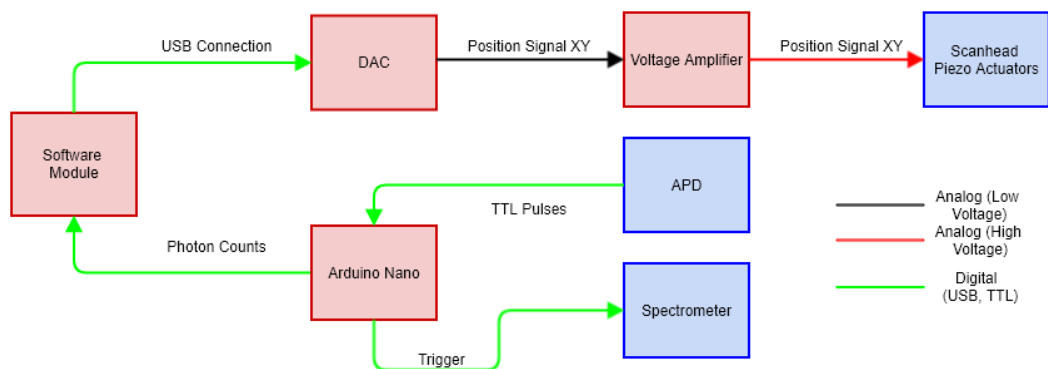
USB Connection

DAC

Position Signal XY

Voltage Amplifier

Position Signal XY

Scanhead Piezo Actuators

Software Module

APD

TTL Pulses

Analog (Low Voltage)

Analog (High Voltage)

Photon Counts

Arduino Nano

Digital (USB, TTL)

Spectrometer

Trigger